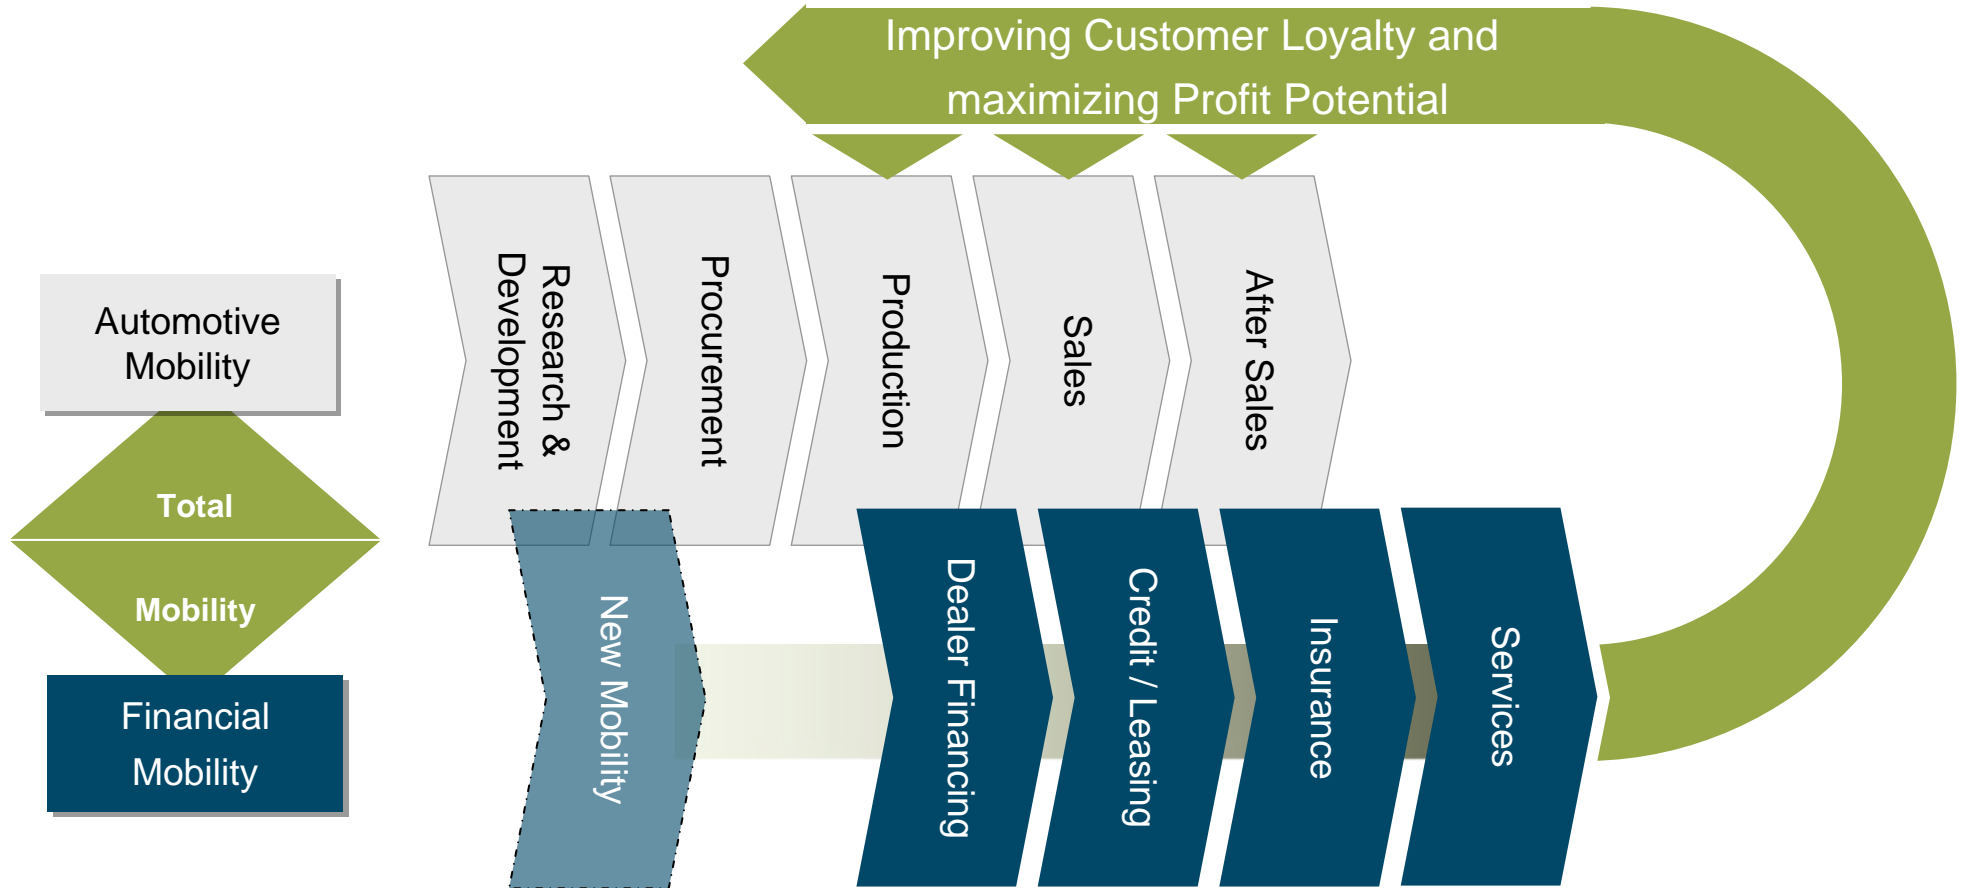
Improving Customer Loyalty and maximizing Profit Potential

Automotive Mobility

Total

Mobility

Financial Mobility

Research & Development

Procurement

Production

Sales

After Sales

New Mobility

Dealer Financing

Credit / Leasing

Insurance

Services